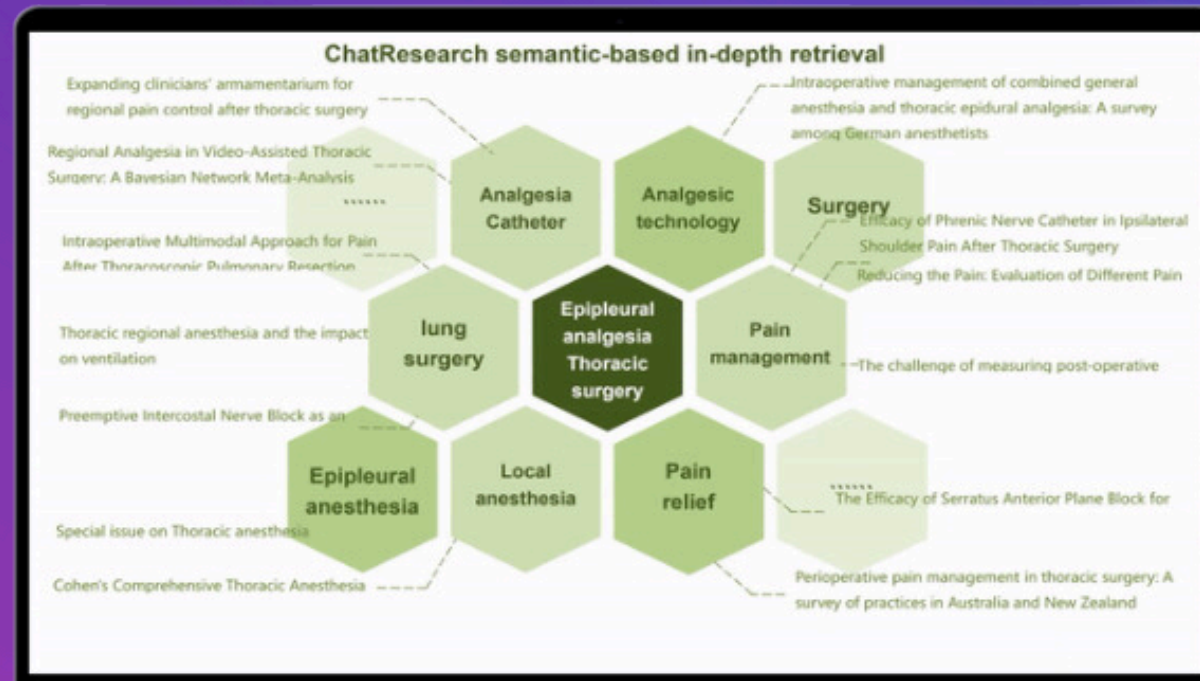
ChatResearch semantic-based in-depth retrieval

Expanding clinicians' armamentarium for regional pain control after thoracic surgery

Regional Analgesia in Video-Assisted Thoracic Surgery: A Bayesian Network Meta-Analysis

......

Intraoperative Multimodal Approach for Pain After Thoracoscopic Pulmonary Resection

Thoracic regional anesthesia and the impact on ventilation

Preemptive Intercostal Nerve Block as an

Special issue on Thoracic anesthesia

Cohen's Comprehensive Thoracic Anesthesia

Intraoperative management of combined general anesthesia and thoracic epidural analgesia: A survey among German anesthetists

Analgesia Catheter

Analgesic technology

Surgery

Efficacy of Phrenic Nerve Catheter in Ipsilateral Shoulder Pain After Thoracic Surgery

Reducing the Pain: Evaluation of Different Pain

lung surgery

Epipleural analgesia Thoracic surgery

Pain management

The challenge of measuring post-operative

Epipleural anesthesia

Local anesthesia

Pain relief

......

The Efficacy of Serratus Anterior Plane Block for

Perioperative pain management in thoracic surgery: A survey of practices in Australia and New Zealand